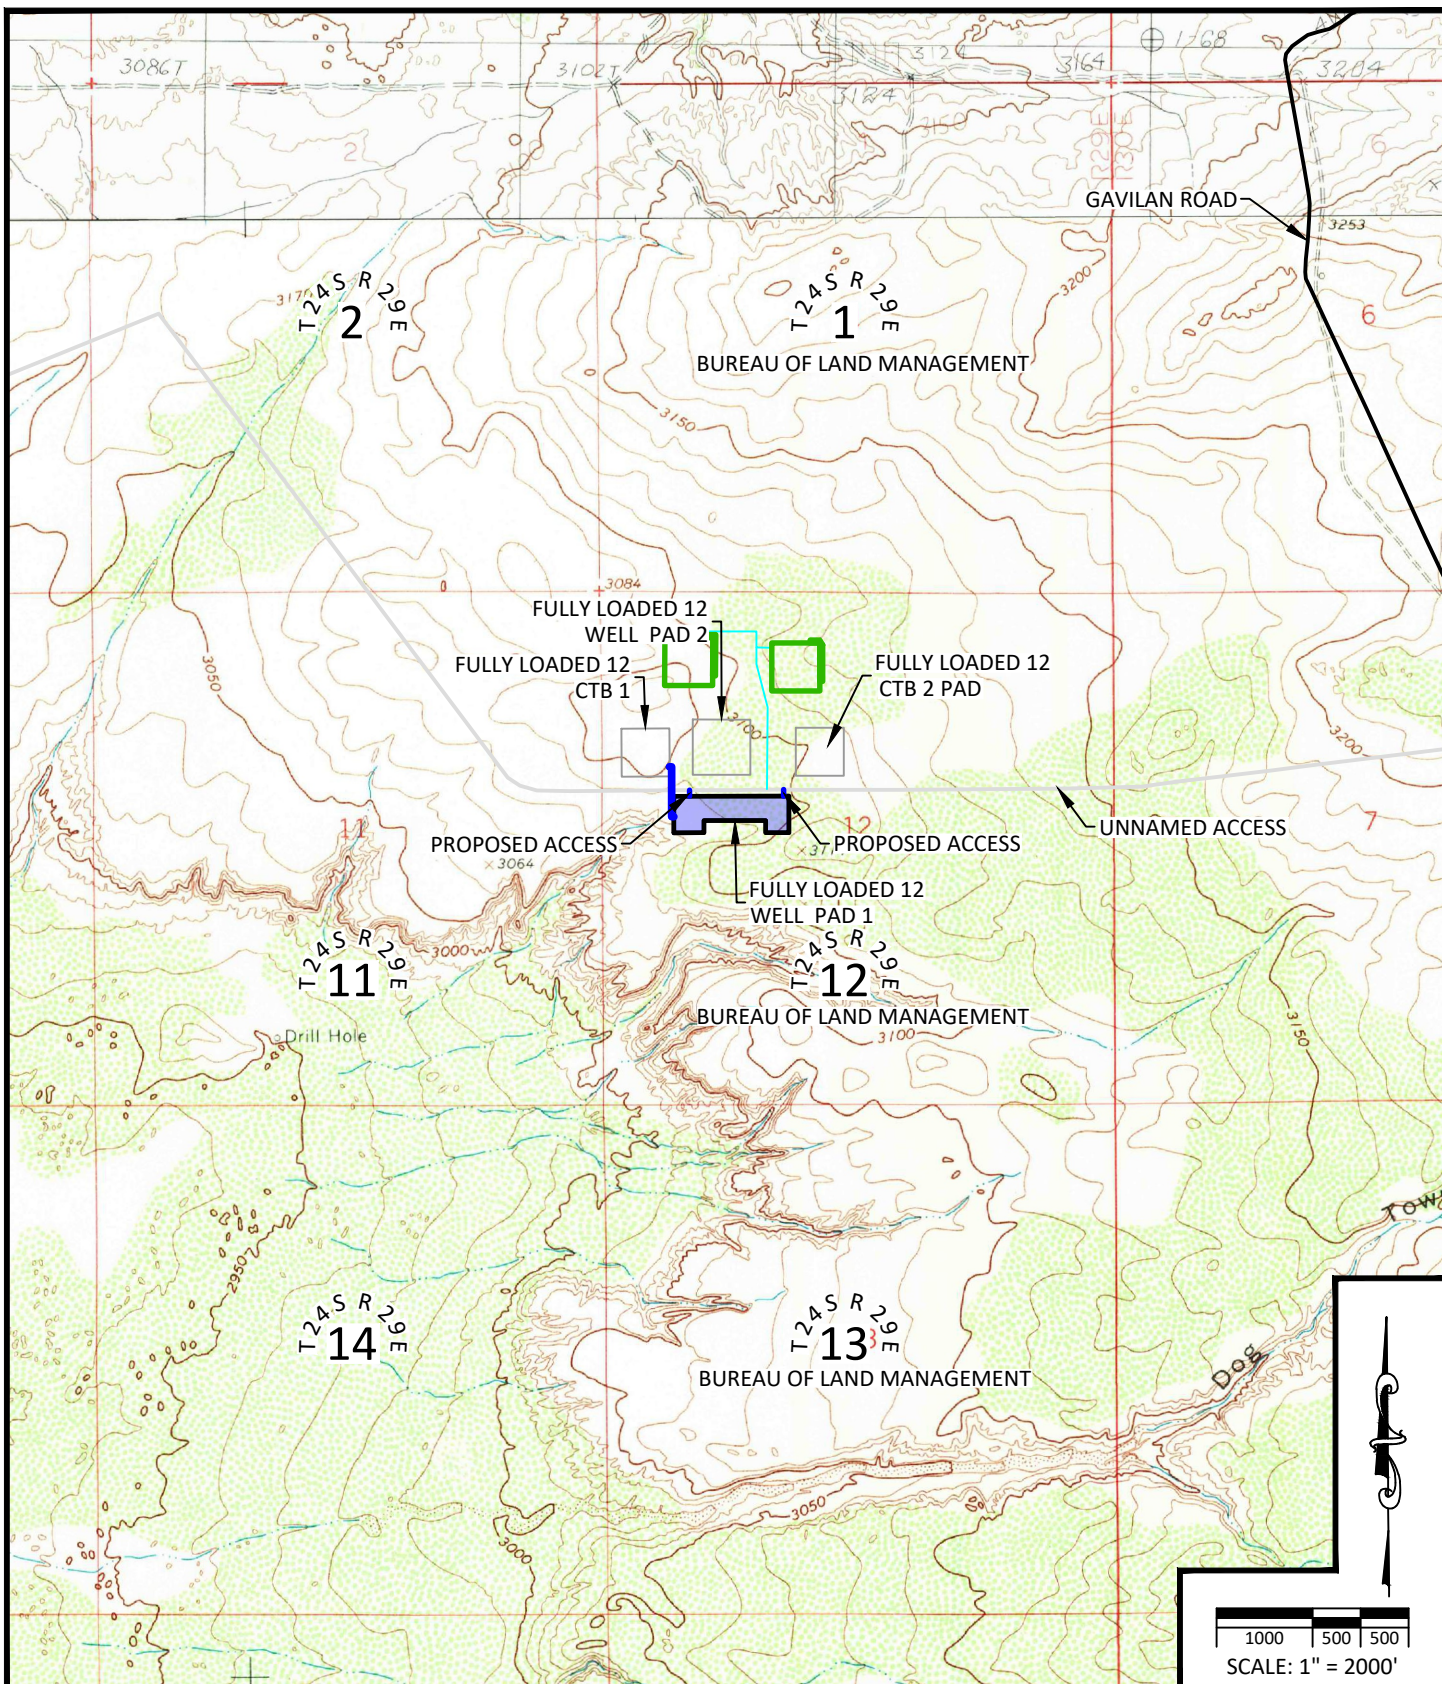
3086T
3102T
3124
3124
3150
3164
1168
3204
R29E
R30E
2
6
GAVILAN ROAD
3253
3200
T24S R29E
2
317
T24S R29E
1
BUREAU OF LAND MANAGEMENT
3150
6
3084
3050
FULLY LOADED 12
WELL PAD 2
FULLY LOADED 12
CTB 1
FULLY LOADED 12
CTB 2 PAD
3100
3200
PROPOSED ACCESS
PROPOSED ACCESS
UNNAMED ACCESS
11
12
3064
37
7
FULLY LOADED 12
WELL PAD 1
3000
T24S R29E
11
T24S R29E
12
BUREAU OF LAND MANAGEMENT
3100
3150
Drill Hole
2950
Tow
T24S R29E
14
T24S R29E
13
BUREAU OF LAND MANAGEMENT
Dog
3050
3000
1000
500
500
SCALE: 1" = 2000'